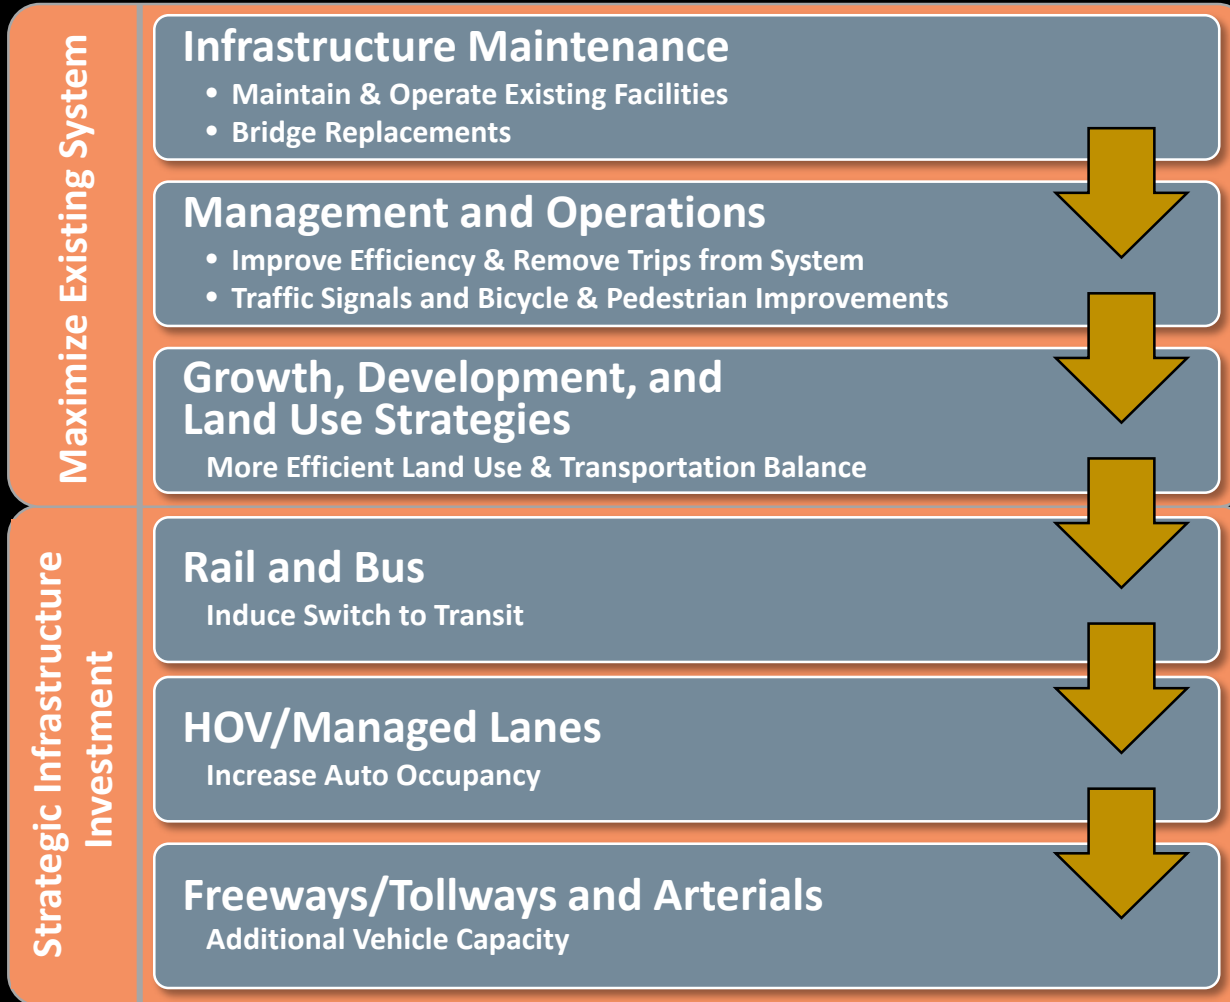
Maximize Existing System

Infrastructure Maintenance
• Maintain & Operate Existing Facilities
• Bridge Replacements

Management and Operations
• Improve Efficiency & Remove Trips from System
• Traffic Signals and Bicycle & Pedestrian Improvements

Growth, Development, and Land Use Strategies
More Efficient Land Use & Transportation Balance

Strategic Infrastructure Investment

Rail and Bus
Induce Switch to Transit

HOV/Managed Lanes
Increase Auto Occupancy

Freeways/Tollways and Arterials
Additional Vehicle Capacity